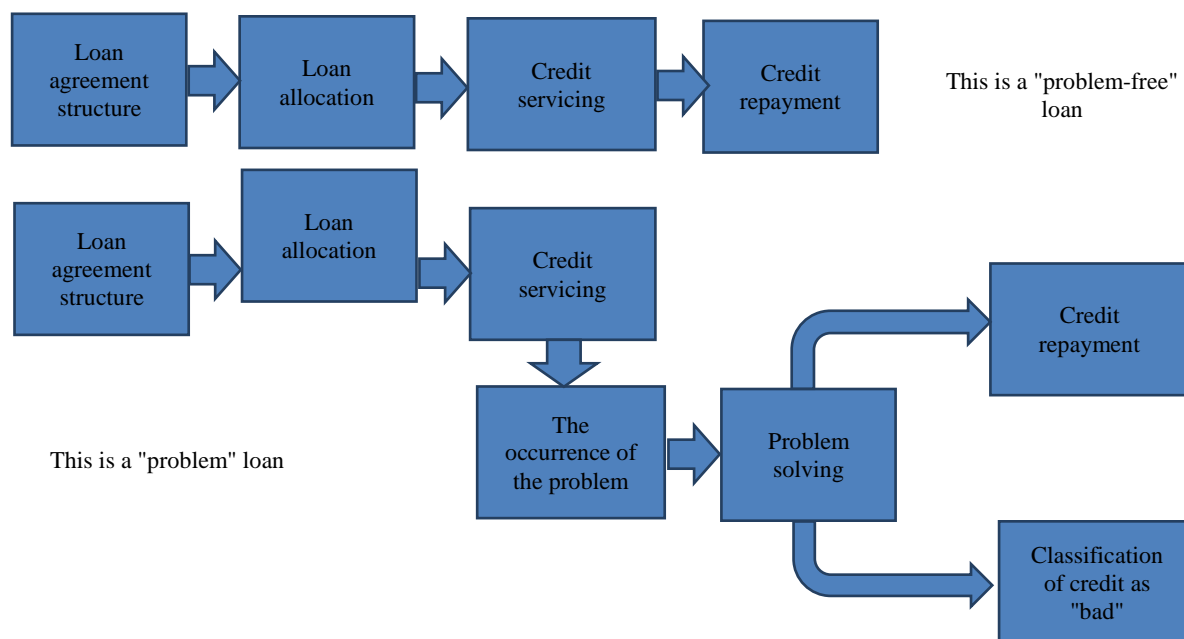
Loan agreement structure

Loan allocation

Credit servicing

Credit repayment

This is a "problem-free" loan

Loan agreement structure

Loan allocation

Credit servicing

The occurrence of the problem

Problem solving

Credit repayment

Classification of credit as "bad"

This is a "problem" loan